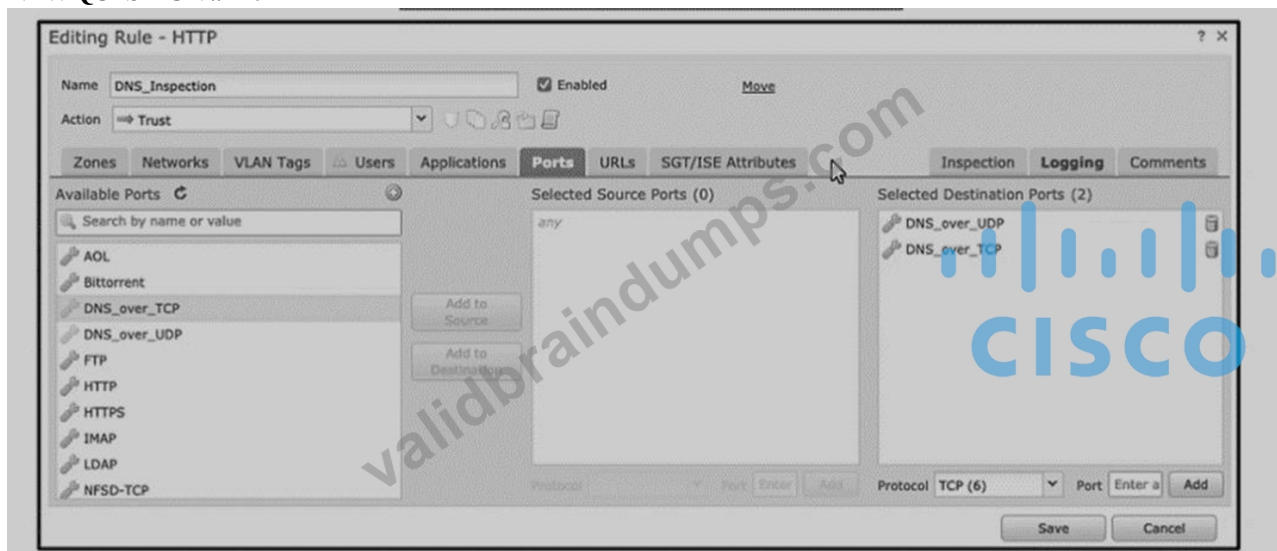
Editing Rule - HTTP ? ×

Name DNS_Inspection
Enabled
Move
Action ⇒ Trust

Zones Networks VLAN Tags Users Applications Ports URLs SGT/ISE Attributes Inspection Logging Comments

Available Ports
Search by name or value
AOL
Bittorrent
DNS_over_TCP
DNS_over_UDP
FTP
HTTP
HTTPS
IMAP
LDAP
NFSD-TCP

Add to Source
Add to Destination

Selected Source Ports (0)
any
Protocol Port Enter Add

Selected Destination Ports (2)
DNS_over_UDP
DNS_over_TCP
Protocol TCP (6) Port Enter a Add

Save Cancel

validbraindumps.com

CISCO